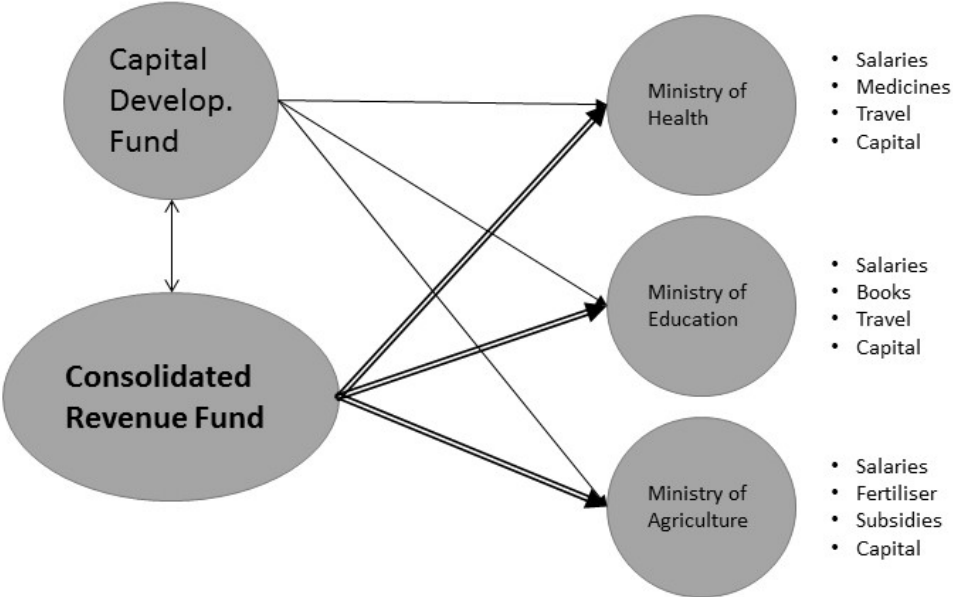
Capital Develop. Fund

Consolidated Revenue Fund

Ministry of Health

- Salaries
- Medicines
- Travel
- Capital

Ministry of Education

- Salaries
- Books
- Travel
- Capital

Ministry of Agriculture

- Salaries
- Fertiliser
- Subsidies
- Capital